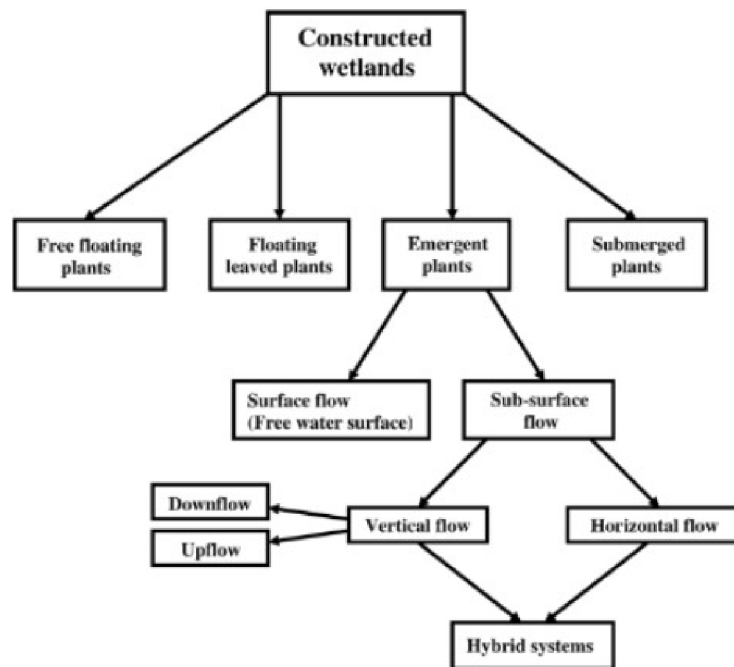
Constructed wetlands

Free floating plants

Floating leaved plants

Emergent plants

Submerged plants

Surface flow (Free water surface)

Sub-surface flow

Downflow

Upflow

Vertical flow

Horizontal flow

Hybrid systems